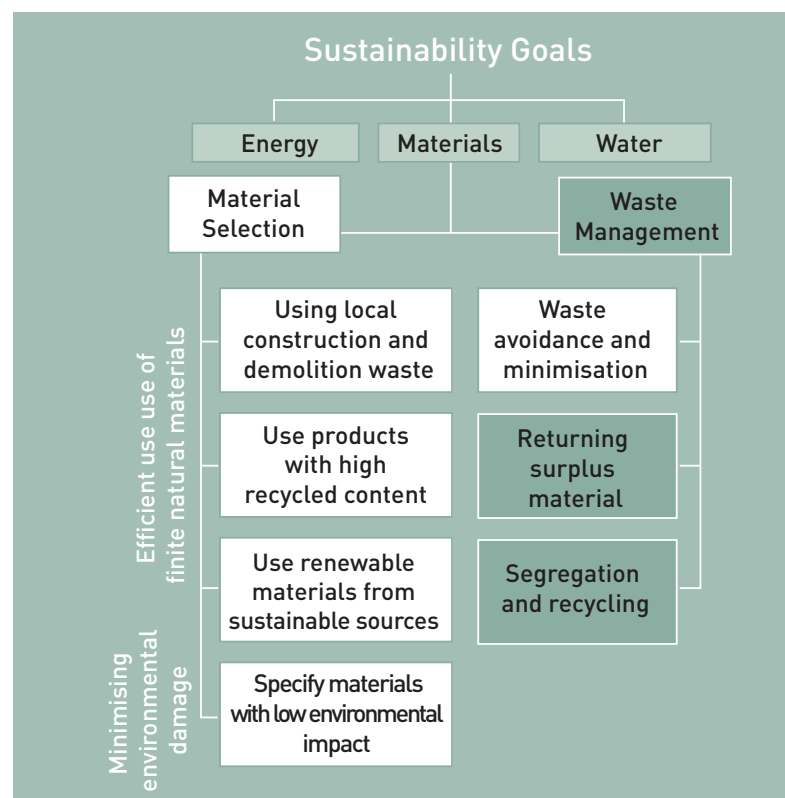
Sustainability Goals

Energy

Materials

Water

Material Selection

Waste Management

Efficient use use of finite natural materials

Using local construction and demolition waste

Use products with high recycled content

Use renewable materials from sustainable sources

Minimising environmental damage

Specify materials with low environmental impact

Waste avoidance and minimisation

Returning surplus material

Segregation and recycling